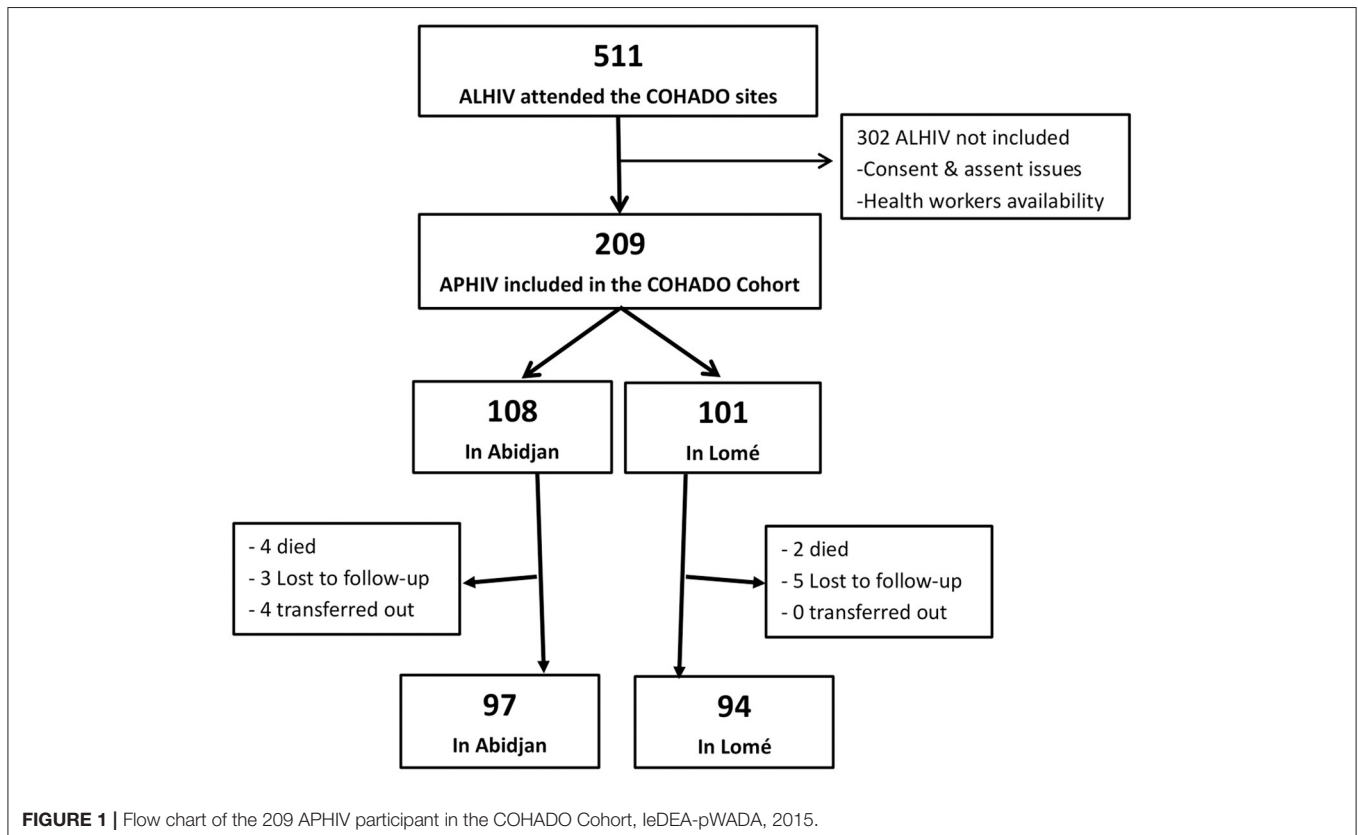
511
ALHIV attended the COHADO sites

302 ALHIV not included
-Consent & assent issues
-Health workers availability

209
APHIV included in the COHADO Cohort

108
In Abidjan

101
In Lomé

- 4 died
- 3 Lost to follow-up
- 4 transferred out

- 2 died
- 5 Lost to follow-up
- 0 transferred out

97
In Abidjan

94
In Lomé

FIGURE 1 | Flow chart of the 209 APHIV participant in the COHADO Cohort, IeDEA-pWADA, 2015.